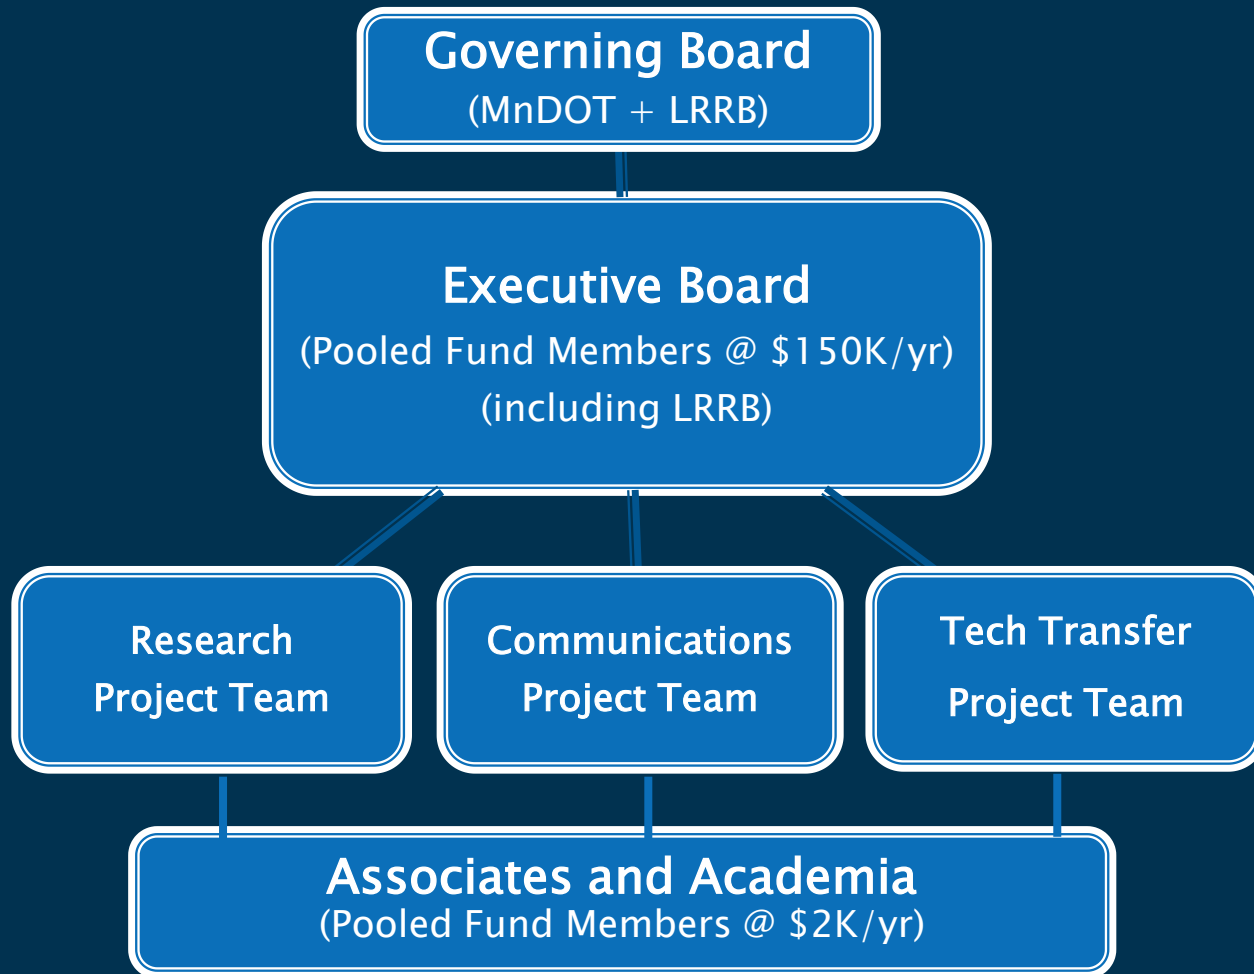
Governing Board
(MnDOT + LRRB)

Executive Board
(Pooled Fund Members @ \$150K/yr)
(including LRRB)

Research
Project Team

Communications
Project Team

Tech Transfer
Project Team

Associates and Academia
(Pooled Fund Members @ \$2K/yr)